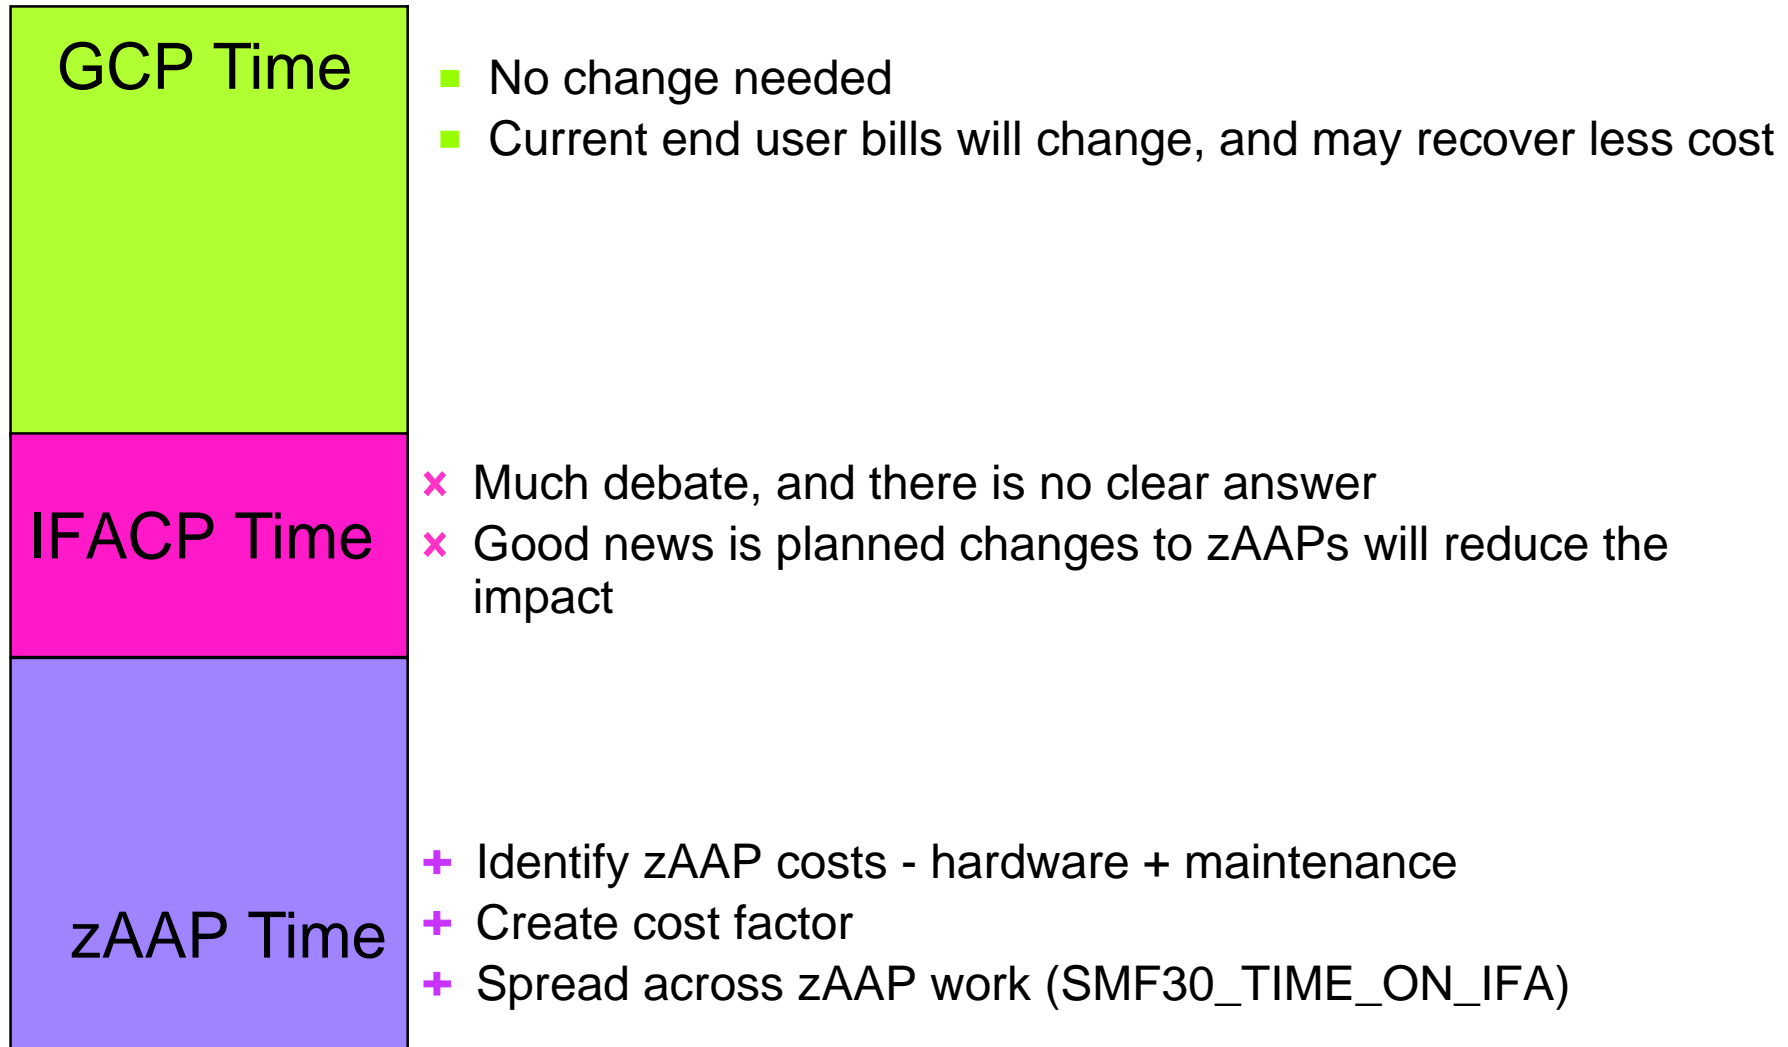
GCP Time

- No change needed
- Current end user bills will change, and may recover less cost

IFACP Time

× Much debate, and there is no clear answer
× Good news is planned changes to zAAPs will reduce the impact

zAAP Time

+ Identify zAAP costs - hardware + maintenance
+ Create cost factor
+ Spread across zAAP work (SMF30_TIME_ON_IFA)